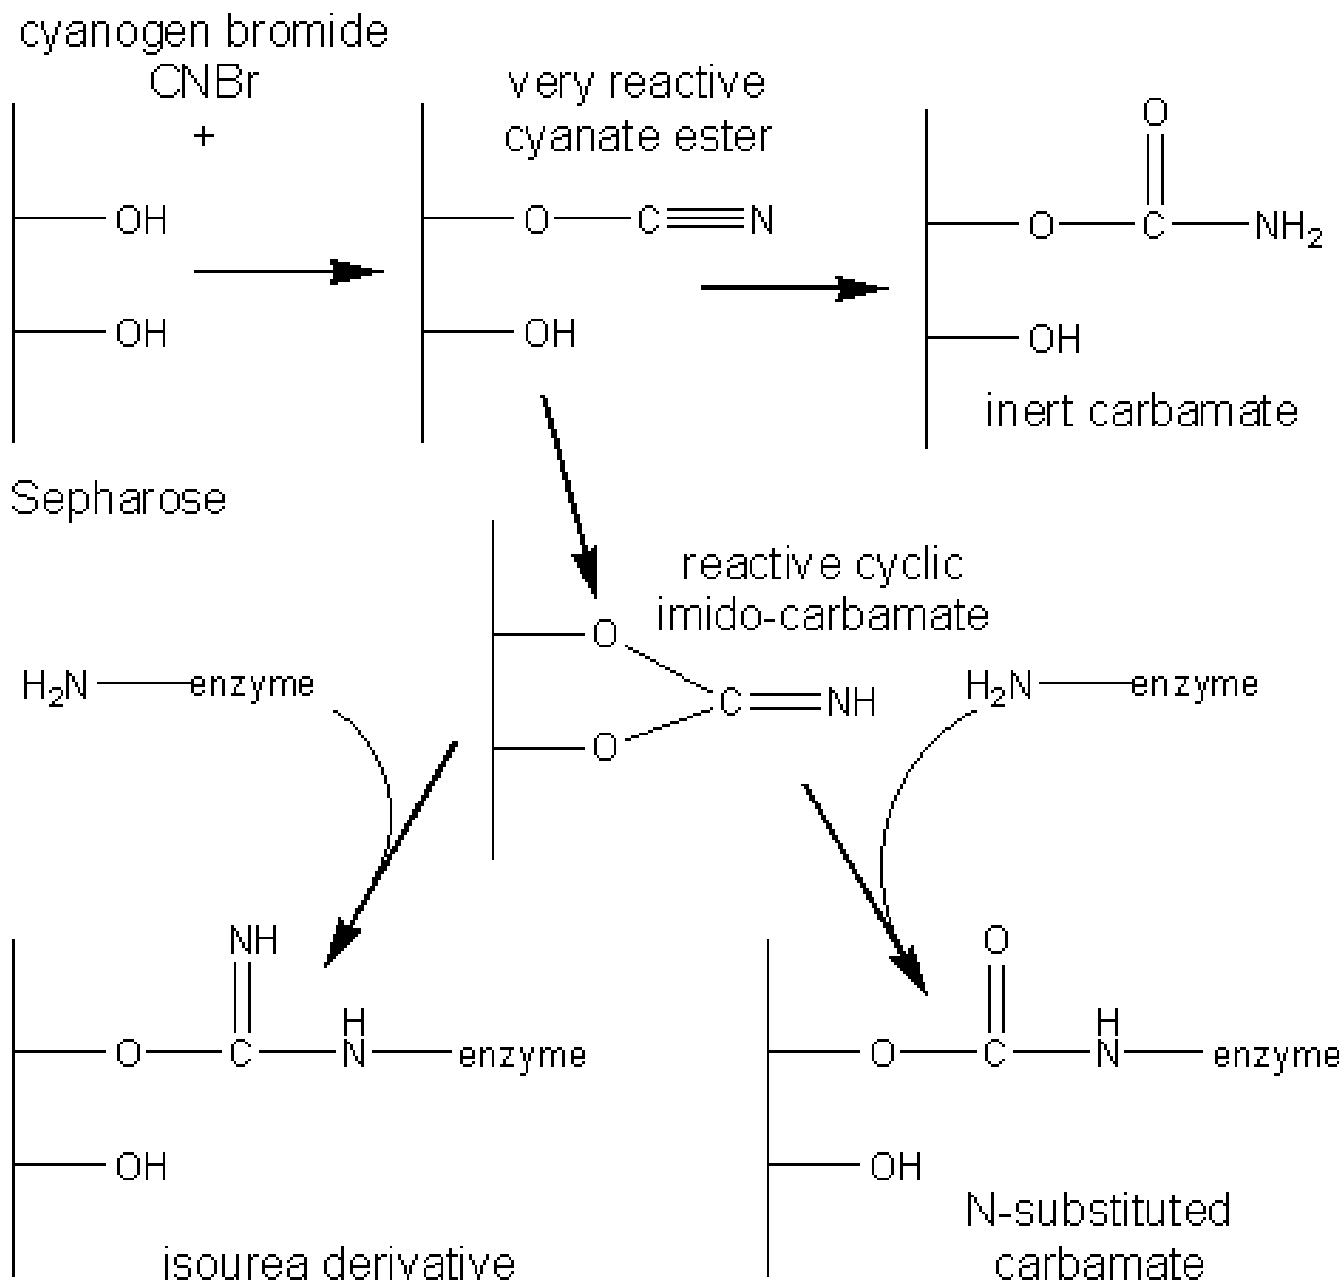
cyanogen bromide
CNBr
+

OH
OH

Sepharose

very reactive
cyanate ester

O—C≡N
OH

O
O—C—$NH_2$
OH
inert carbamate

reactive cyclic
imido-carbamate

O
C=NH
O

$H_2N$—enzyme

$H_2N$—enzyme

NH
O—C—N—enzyme
H
OH
isourea derivative

O
O—C—N—enzyme
H
OH
N-substituted
carbamate